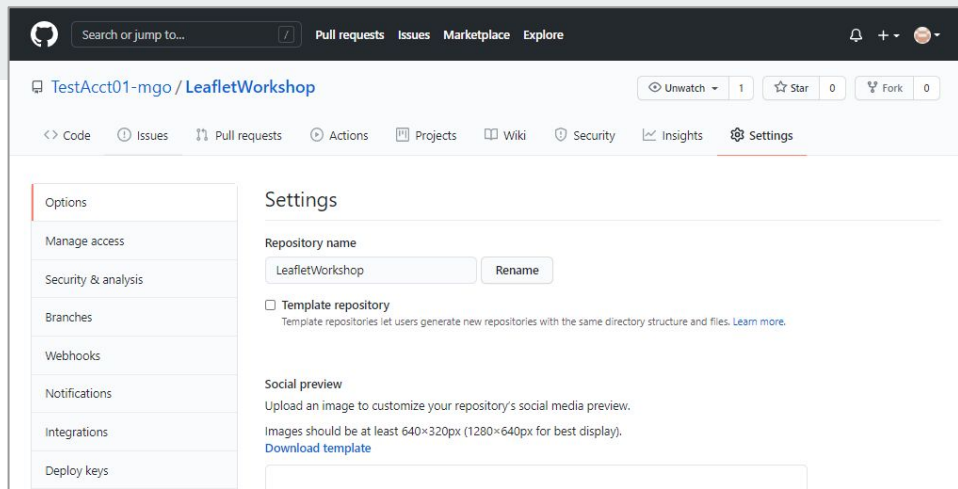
Search or jump to... / Pull requests Issues Marketplace Explore

TestAcct01-mgo / LeafletWorkshop

Unwatch 1 Star 0 Fork 0

Code Issues Pull requests Actions Projects Wiki Security Insights Settings

Options
Manage access
Security & analysis
Branches
Webhooks
Notifications
Integrations
Deploy keys

Settings

Repository name

LeafletWorkshop Rename

Template repository

Template repositories let users generate new repositories with the same directory structure and files. Learn more.

Social preview

Upload an image to customize your repository's social media preview.

Images should be at least 640×320px (1280×640px for best display).

Download template